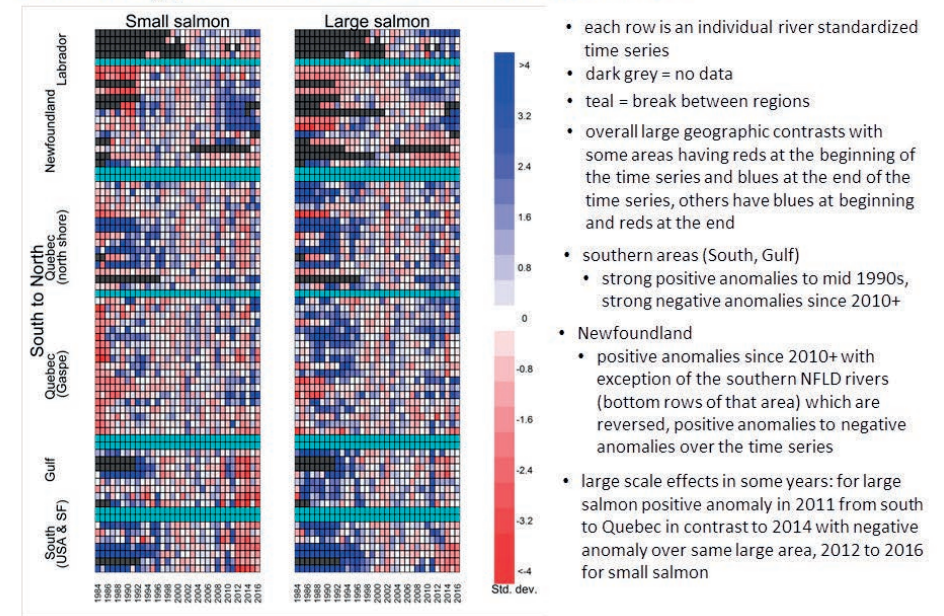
Small salmon

Large salmon

Labrador

Newfoundland

Quebec (north shore)

Quebec (Gaspe)

Gulf

South (USA & SF)

South to North

1984 1986 1988 1990 1992 1994 1996 1998 2000 2002 2004 2006 2008 2010 2012 2014 2016

1984 1986 1988 1990 1992 1994 1996 1998 2000 2002 2004 2006 2008 2010 2012 2014 2016

>4

3.2

2.4

1.6

0.8

0

-0.8

-1.6

-2.4

-3.2

<-4

Std. dev.

• each row is an individual river standardized time series

• dark grey = no data

• teal = break between regions

• overall large geographic contrasts with some areas having reds at the beginning of the time series and blues at the end of the time series, others have blues at beginning and reds at the end

• southern areas (South, Gulf)
  • strong positive anomalies to mid 1990s, strong negative anomalies since 2010+

• Newfoundland
  • positive anomalies since 2010+ with exception of the southern NFLD rivers (bottom rows of that area) which are reversed, positive anomalies to negative anomalies over the time series

• large scale effects in some years: for large salmon positive anomaly in 2011 from south to Quebec in contrast to 2014 with negative anomaly over same large area, 2012 to 2016 for small salmon